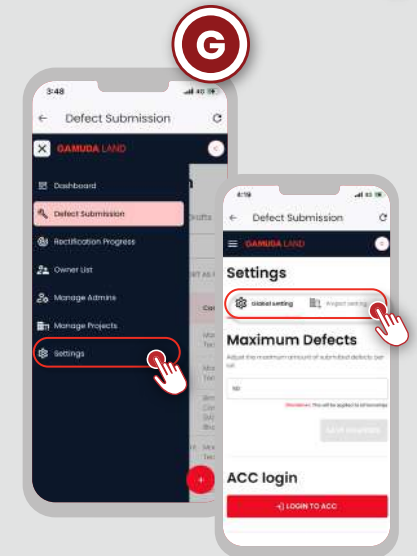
G

3:48

Defect Submission

GAMUDA LAND

Dashboard

Defect Submission

Rectification Progress

Owner List

Manage Admins

Manage Projects

Settings

4:19

Defect Submission

GAMUDA LAND

Settings

Global setting

Project setting

Maximum Defects

Adjust the maximum amount of submitted defects per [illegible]

50

Disclaimer: This will be applied to all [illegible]

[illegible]

ACC login

LOGIN TO ACC